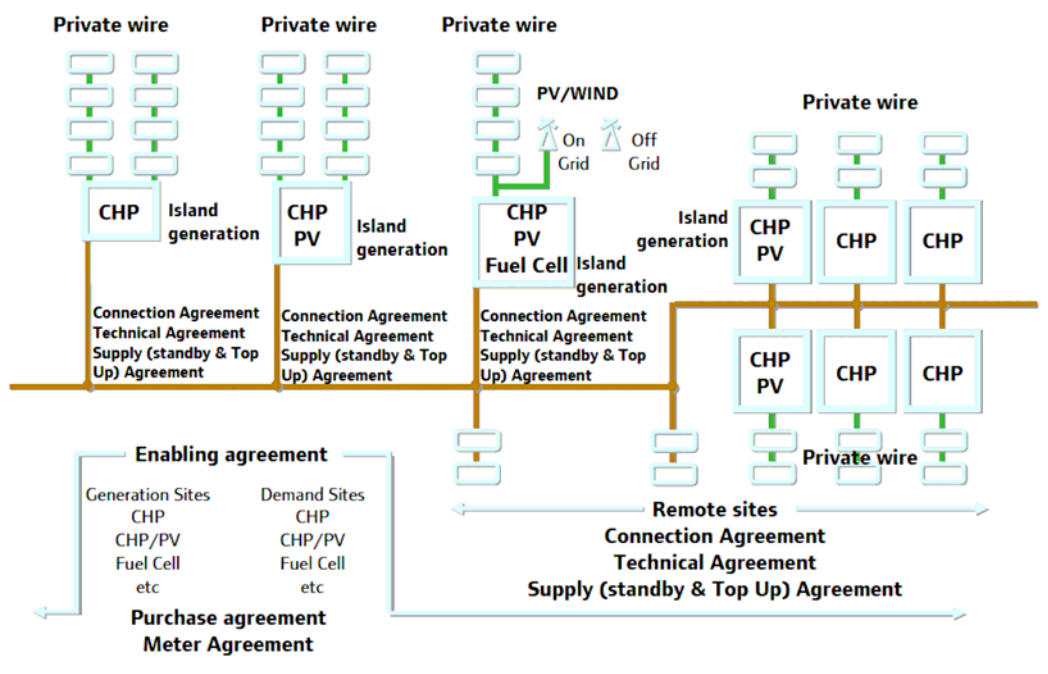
Private wire

Private wire

Private wire

PV/WIND

On Grid

Off Grid

Private wire

CHP

Island generation

CHP PV

Island generation

CHP PV Fuel Cell

Island generation

Island generation

CHP PV

CHP

CHP

Connection Agreement
Technical Agreement
Supply (standby & Top Up) Agreement

Connection Agreement
Technical Agreement
Supply (standby & Top Up) Agreement

Connection Agreement
Technical Agreement
Supply (standby & Top Up) Agreement

CHP PV

CHP

CHP

Private wire

Enabling agreement

Generation Sites
CHP
CHP/PV
Fuel Cell
etc

Demand Sites
CHP
CHP/PV
Fuel Cell
etc

Purchase agreement
Meter Agreement

Remote sites
Connection Agreement
Technical Agreement
Supply (standby & Top Up) Agreement